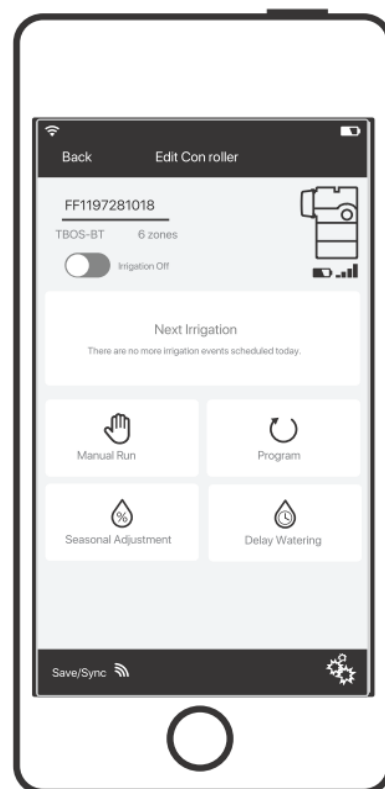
Back Edit Con roller

FF1197281018

TBOS-BT 6 zones

Irrigation Off

Next Irrigation

There are no more irrigation events scheduled today.

Manual Run

Program

%

Seasonal Adjustment

Delay Watering

Save/Sync